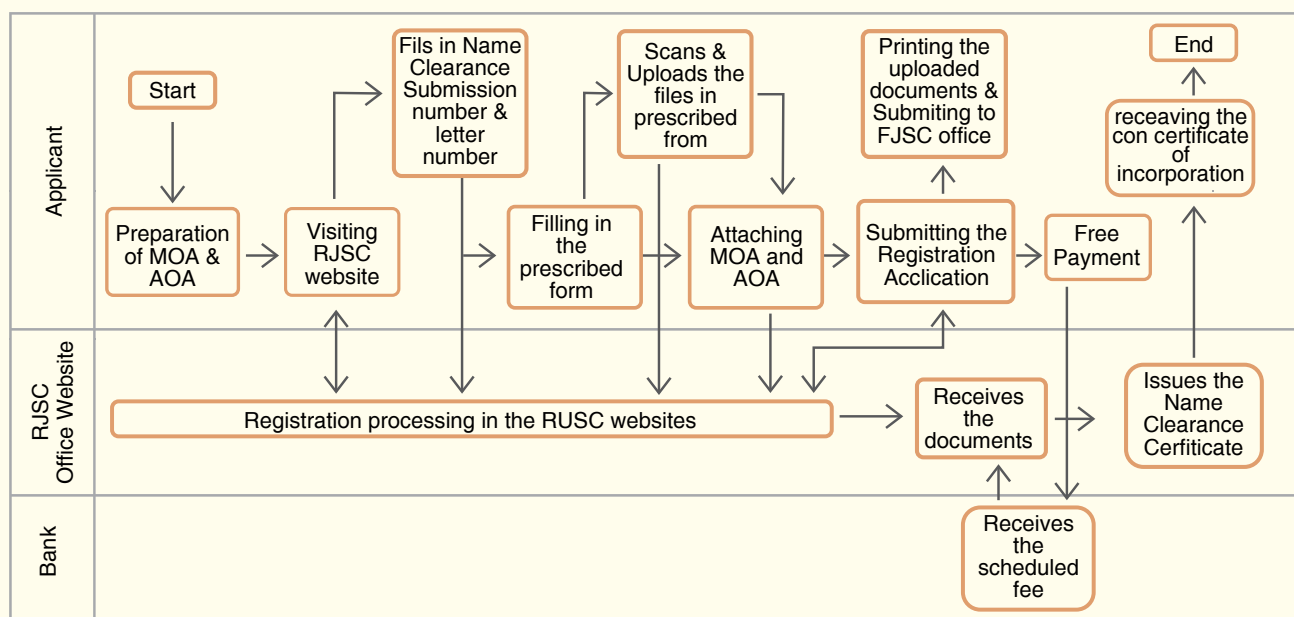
Applicant

Start

Preparation of MOA & AOA

Visiting RJSC website

Fils in Name Clearance Submission number & letter number

Filling in the prescribed form

Scans & Uploads the files in prescribed from

Attaching MOA and AOA

Submitting the Registration Acclication

Printing the uploaded documents & Submiting to FJSC office

Free Payment

receaving the con certificate of incorporation

End

RJSC Office Website

Registration processing in the RUSC websites

Receives the documents

Issues the Name Clearance Cerfiticate

Bank

Receives the scheduled fee